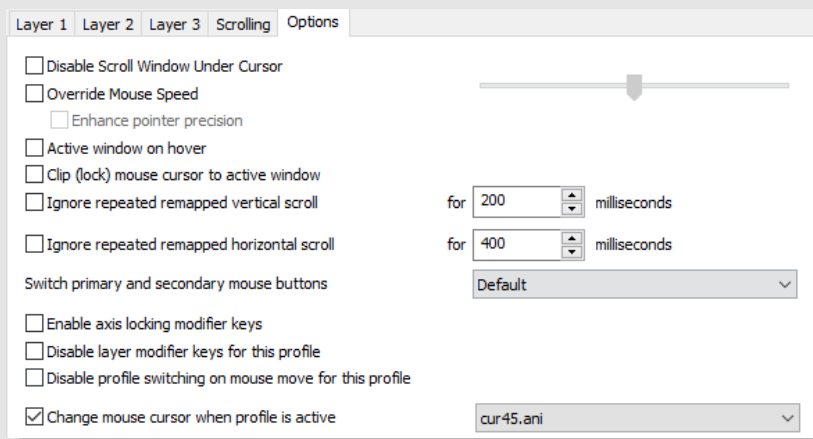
Layer 1 Layer 2 Layer 3 Scrolling Options

Disable Scroll Window Under Cursor
Override Mouse Speed
Enhance pointer precision
Active window on hover
Clip (lock) mouse cursor to active window
Ignore repeated remapped vertical scroll for 200 milliseconds
Ignore repeated remapped horizontal scroll for 400 milliseconds
Switch primary and secondary mouse buttons Default
Enable axis locking modifier keys
Disable layer modifier keys for this profile
Disable profile switching on mouse move for this profile
Change mouse cursor when profile is active cur45.ani